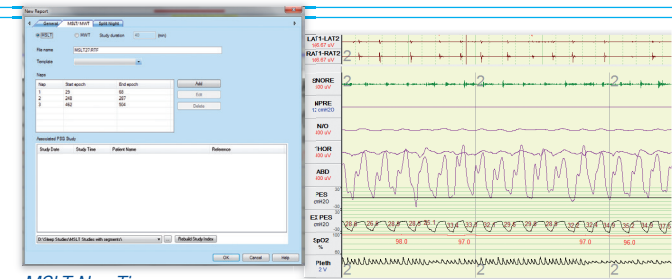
New Report

General MSLT/MWT Split Night

MSLT MWT Study duration 40 (min)

File name MSLT21.RTF

Template

Naps

| Nap | Start epoch | End epoch |
|---|---|---|
| 1 | 25 | 90 |
| 2 | 248 | 287 |
| 3 | 462 | 504 |

Add

Edit

Delete

Associated PSG Study

| Study Date | Study Time | Patient Name | Reference |
|---|---|---|---|

D:\Sleep Studies\MSLT Studies with segments\

Rebuild Study Index

OK Cancel Help

MSLT Nap Ti

LAT1-LAT2
1/8.67 uV
RAT1-RAT2
1/8.67 uV

SNORE
100 uV

NPRE
1C cmH20

N/O
100 uV

THOR
100 uV

ABD
100 uV

PES
cmH20

E2 PES
cmH20

SpO2
%

Pleth
2 V

2
2
2
2
2
2

98.0
97.0
97.0
96.0